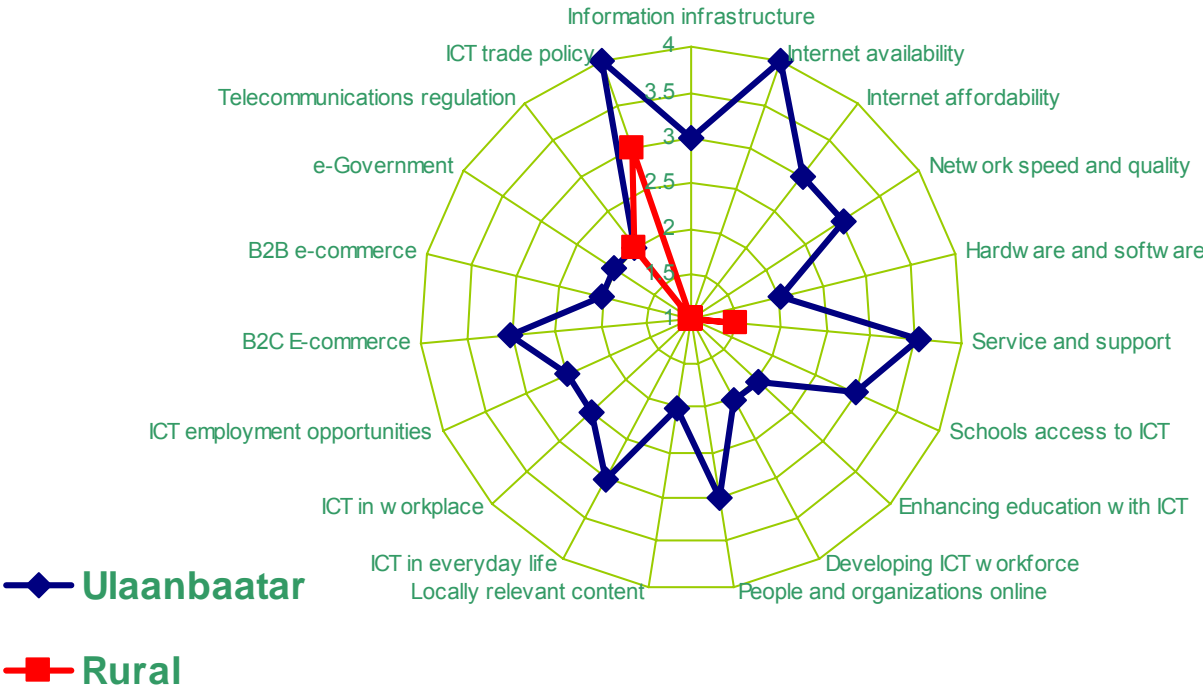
Information infrastructure
Internet availability
Internet affordability
Netw ork speed and quality
Hardw are and softw are
Service and support
Schools access to ICT
Enhancing education w ith ICT
Developing ICT w orkforce
People and organizations online
Locally relevant content
ICT in everyday life
ICT in w orkplace
ICT employment opportunities
B2C E-commerce
B2B e-commerce
e-Government
Telecommunications regulation
ICT trade policy

4
3.5
3
2.5
2
1.5
1

Ulaanbaatar
Rural